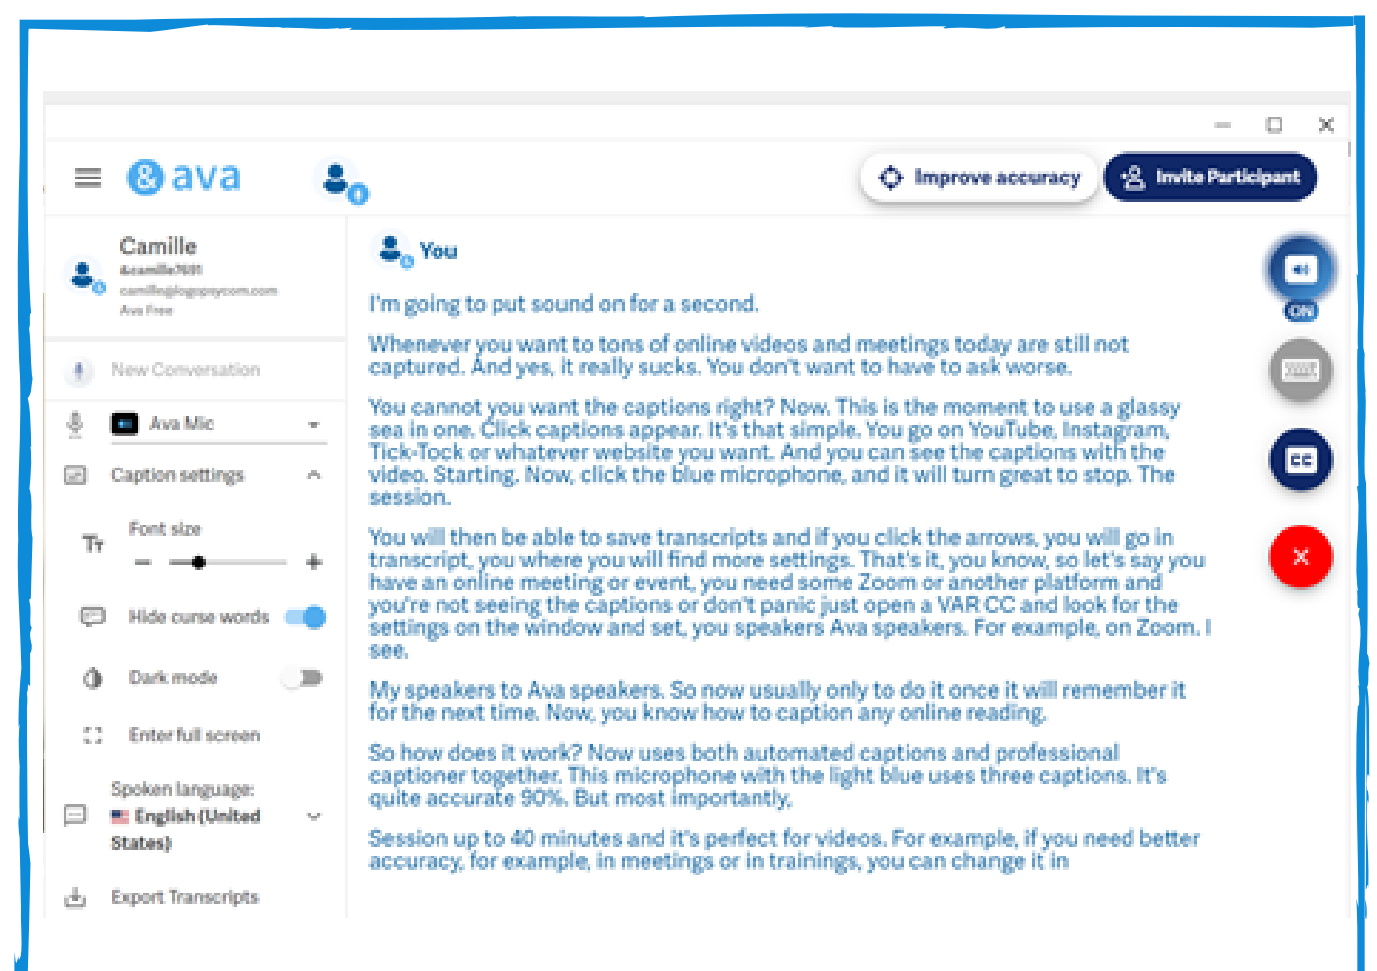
ava

Improve accuracy

Invite Participant

Camille
&camille7691
camille@logippsycom.com
Ava Free

New Conversation

Ava Mic

Caption settings

Font size

Hide curse words

Dark mode

Enter full screen

Spoken language:
English (United States)

Export Transcripts

You

I'm going to put sound on for a second.

Whenever you want to tons of online videos and meetings today are still not captured. And yes, it really sucks. You don't want to have to ask worse.

You cannot you want the captions right? Now. This is the moment to use a glassy sea in one. Click captions appear. It's that simple. You go on YouTube, Instagram, Tick-Tock or whatever website you want. And you can see the captions with the video. Starting. Now, click the blue microphone, and it will turn great to stop. The session.

You will then be able to save transcripts and if you click the arrows, you will go in transcript, you where you will find more settings. That's it, you know, so let's say you have an online meeting or event, you need some Zoom or another platform and you're not seeing the captions or don't panic just open a VAR CC and look for the settings on the window and set, you speakers Ava speakers. For example, on Zoom. I see.

My speakers to Ava speakers. So now usually only to do it once it will remember it for the next time. Now, you know how to caption any online reading.

So how does it work? Now uses both automated captions and professional captioner together. This microphone with the light blue uses three captions. It's quite accurate 90%. But most importantly.

Session up to 40 minutes and it's perfect for videos. For example, if you need better accuracy, for example, in meetings or in trainings, you can change it in

ON

CC